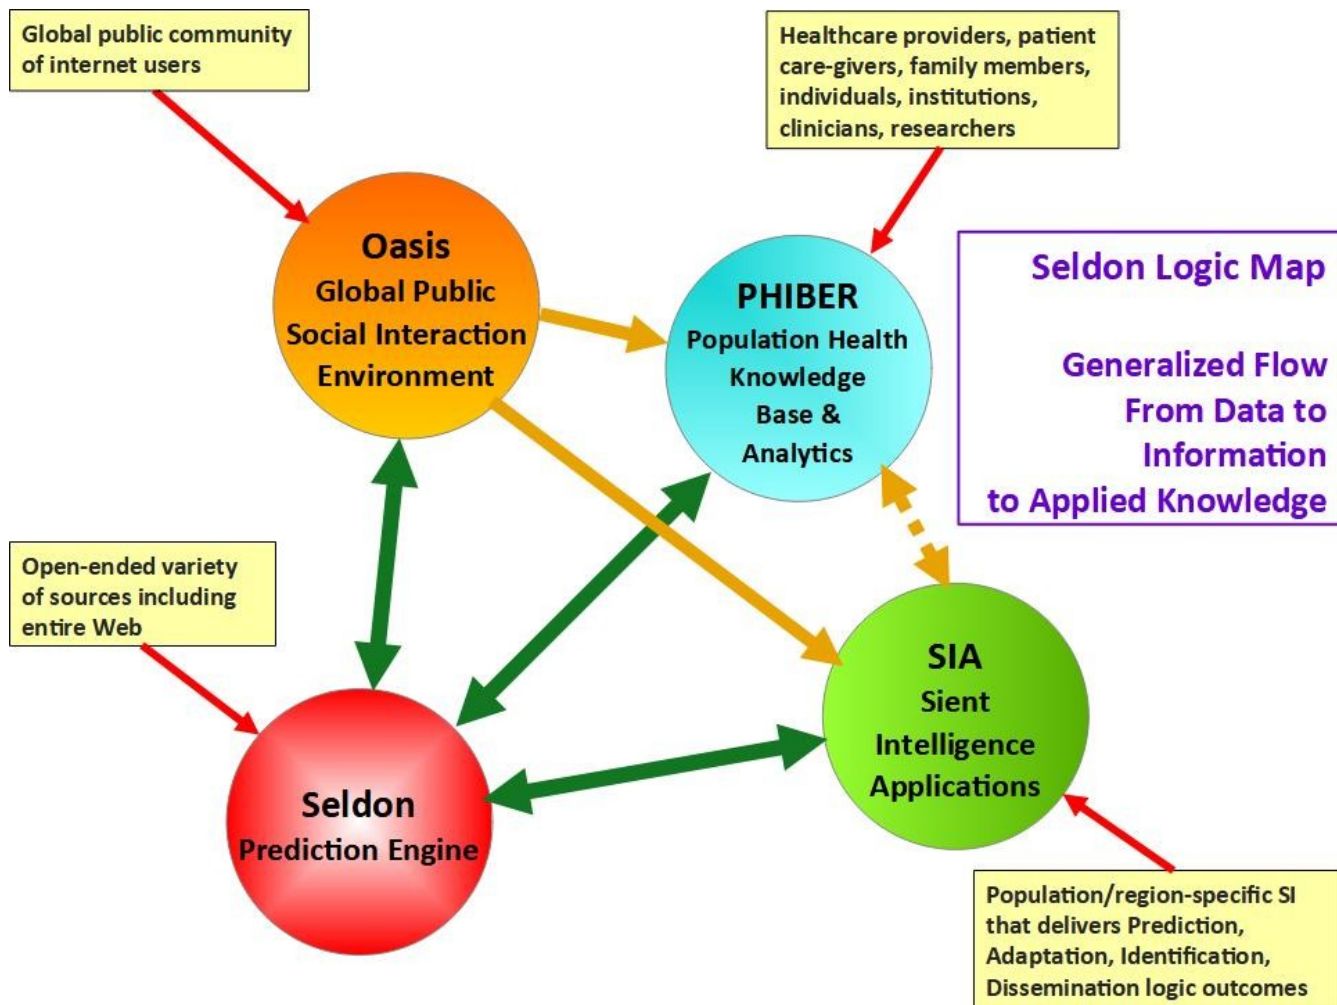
Global public community of internet users

Healthcare providers, patient care-givers, family members, individuals, institutions, clinicians, researchers

Oasis
Global Public Social Interaction Environment

PHIBER
Population Health Knowledge Base & Analytics

Seldon Logic Map

Generalized Flow From Data to Information to Applied Knowledge

Open-ended variety of sources including entire Web

SIA
Sient Intelligence Applications

Seldon
Prediction Engine

Population/region-specific SI that delivers Prediction, Adaptation, Identification, Dissemination logic outcomes